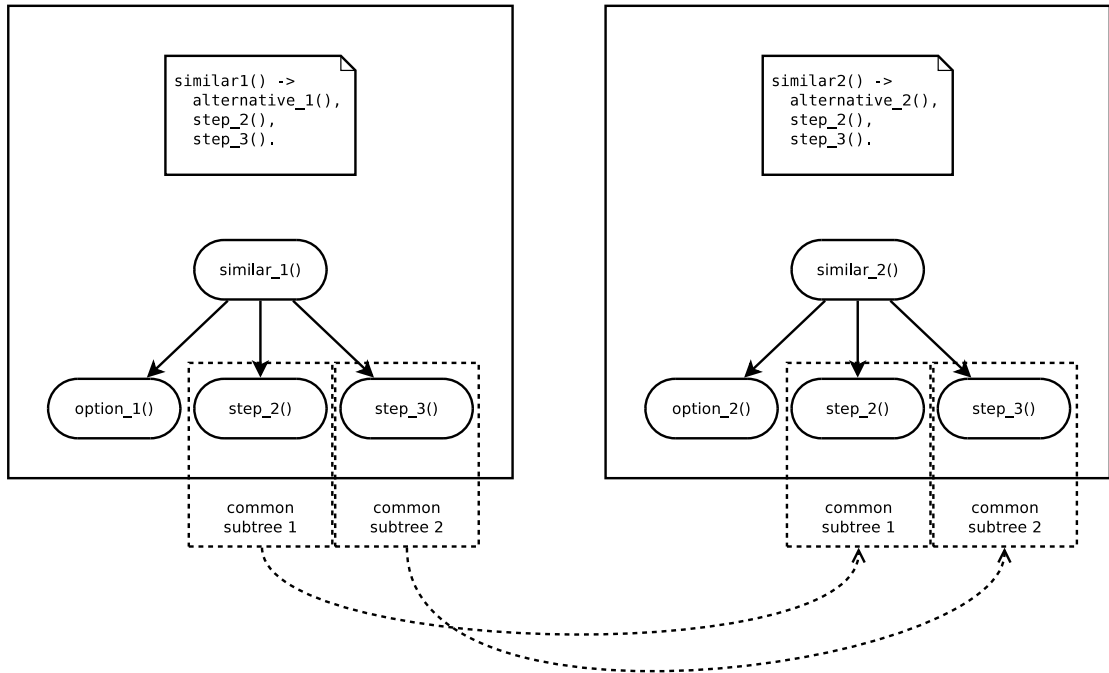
similar1() ->
  alternative_1(),
  step_2(),
  step_3().

similar_1()

option_1()

step_2()

step_3()

common subtree 1

common subtree 2

similar2() ->
  alternative_2(),
  step_2(),
  step_3().

similar_2()

option_2()

step_2()

step_3()

common subtree 1

common subtree 2